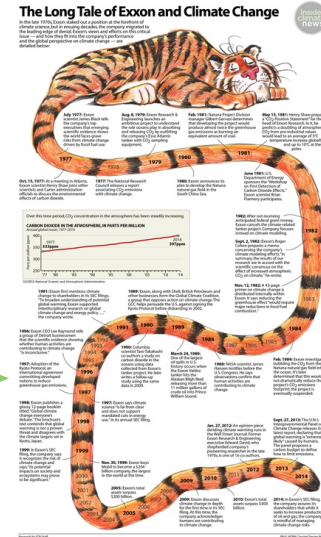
The Long Tale of Exxon and Climate Change

In the late 1970s, Exxon staked out a position at the forefront of climate science, but in ensuing decades, the company migrated to the leading edge of denial. Exxon's views and efforts on this critical issue — and how they fit into the company's performance and the evolving perspective on climate change — are detailed below:

inside climate news

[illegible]